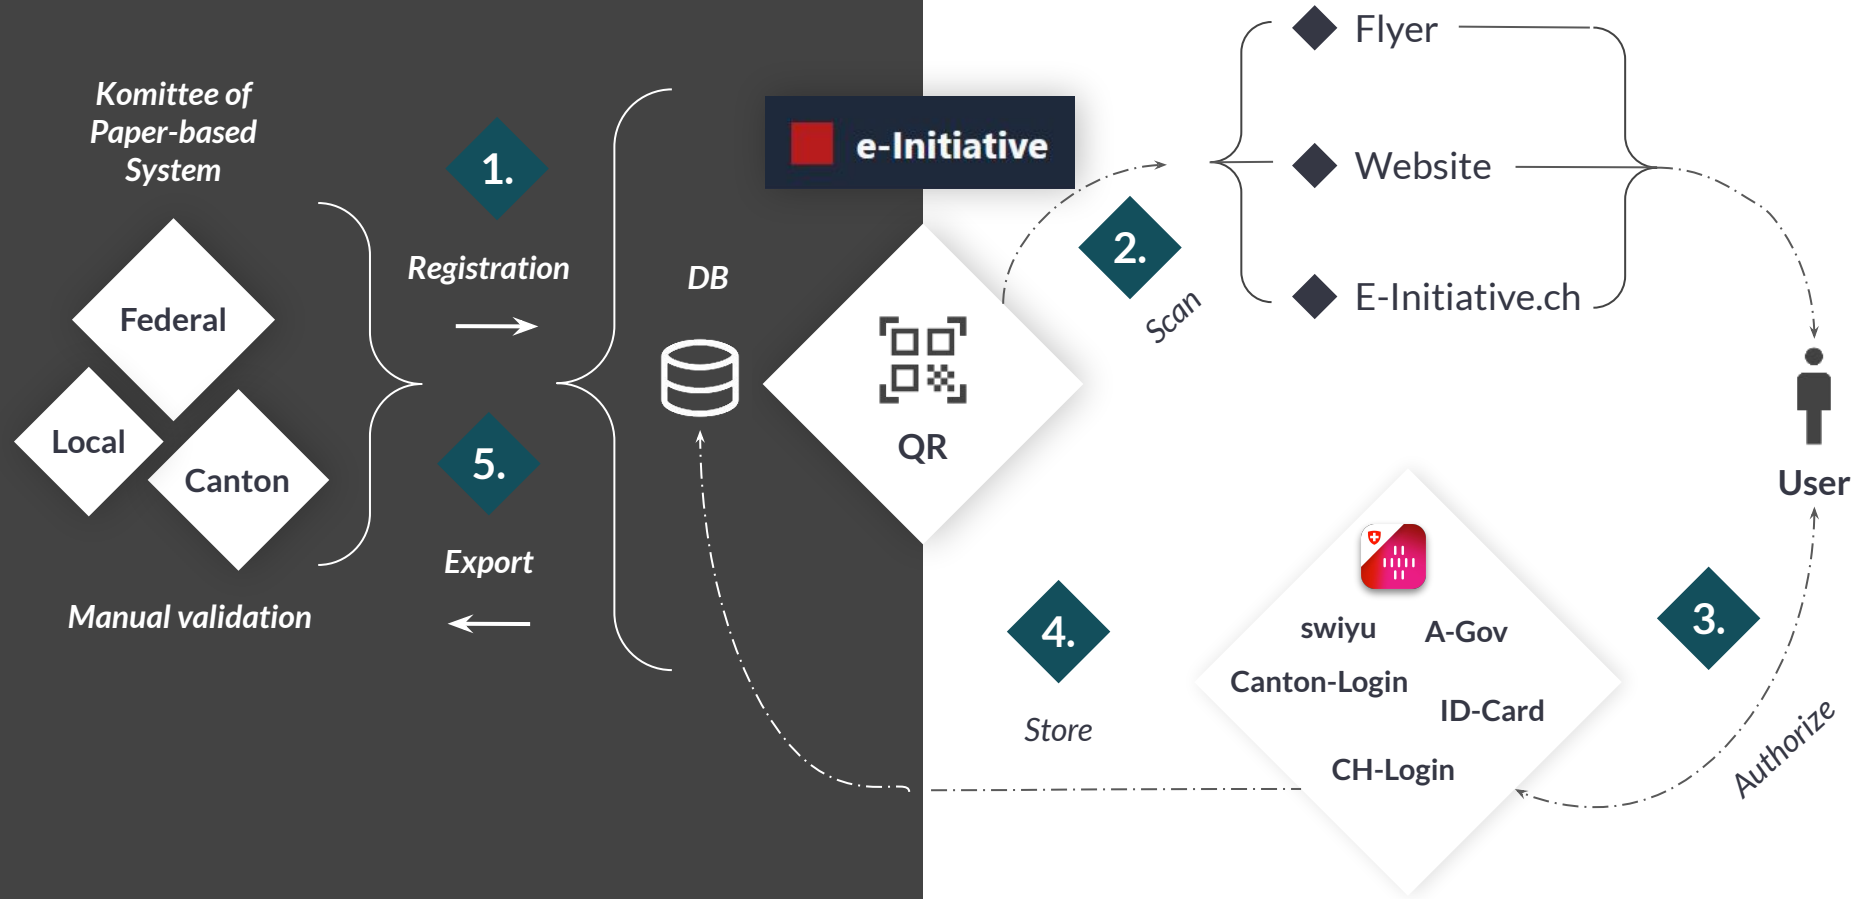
Komittee of Paper-based System

Federal

Local

Canton

Manual validation

1.

Registration

5.

Export

DB

e-Initiative

QR

2.

Scan

Flyer

Website

E-Initiative.ch

User

3.

Authorize

swiyu

A-Gov

Canton-Login

ID-Card

CH-Login

4.

Store